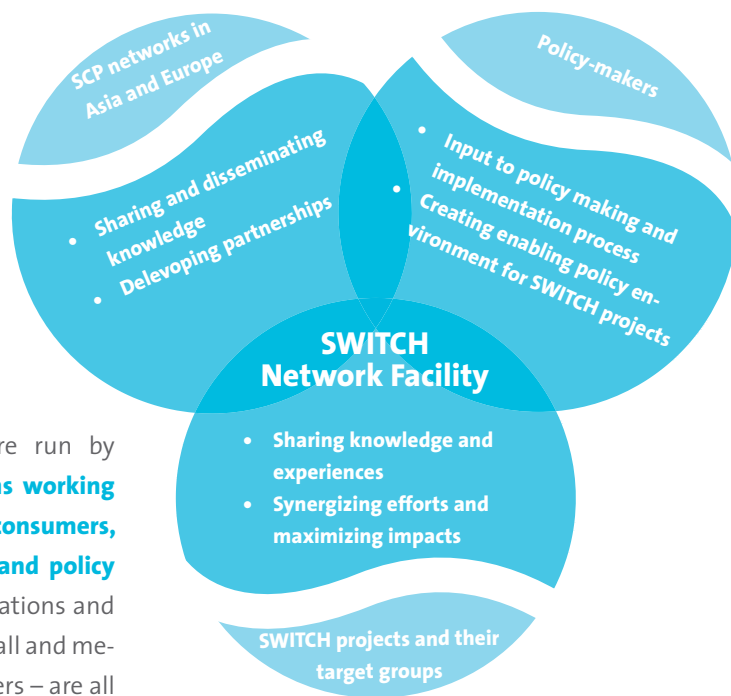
SCP networks in Asia and Europe

Policy-makers

• Sharing and disseminating knowledge
• Delevoping partnerships

• Input to policy making and implementation process
• Creating enabling policy environment for SWITCH projects

SWITCH Network Facility

• Sharing knowledge and experiences
• Synergizing efforts and maximizing impacts

SWITCH projects and their target groups

re run by
ns working
consumers,
and policy
ations and
all and me-
ers – are all